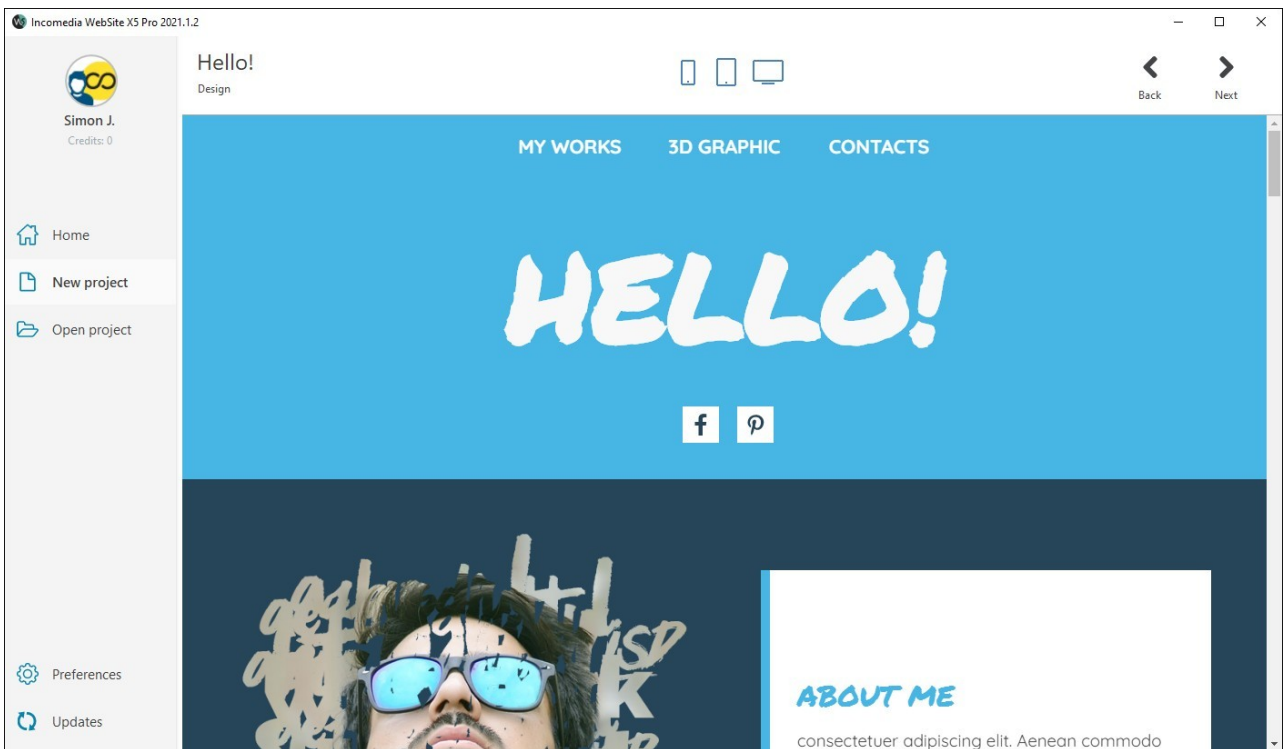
Incomedia WebSite X5 Pro 2021.1.2

Simon J.
Credits: 0

Home
New project
Open project

Preferences
Updates

Hello!
Design

Back
Next

MY WORKS 3D GRAPHIC CONTACTS

HELLO!

ABOUT ME

consectetuer adipiscing elit. Aenean commodo